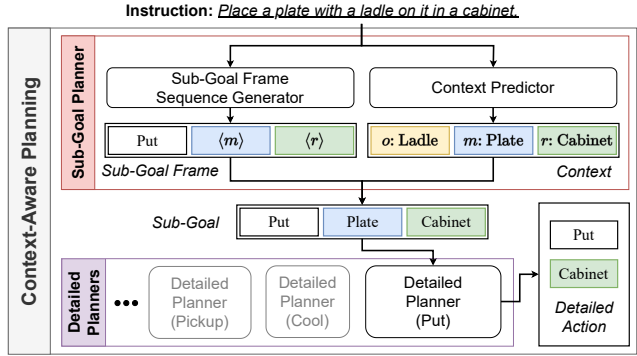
Instruction: Place a plate with a ladle on it in a cabinet.

Context-Aware Planning

Sub-Goal Planner

Sub-Goal Frame Sequence Generator

Context Predictor

Put

$\langle m \rangle$

$\langle r \rangle$

$o$: Ladle

$m$: Plate

$r$: Cabinet

Sub-Goal Frame

Context

Sub-Goal

Put

Plate

Cabinet

Detailed Planners

•••

Detailed Planner (Pickup)

Detailed Planner (Cool)

Detailed Planner (Put)

Put

Cabinet

Detailed Action